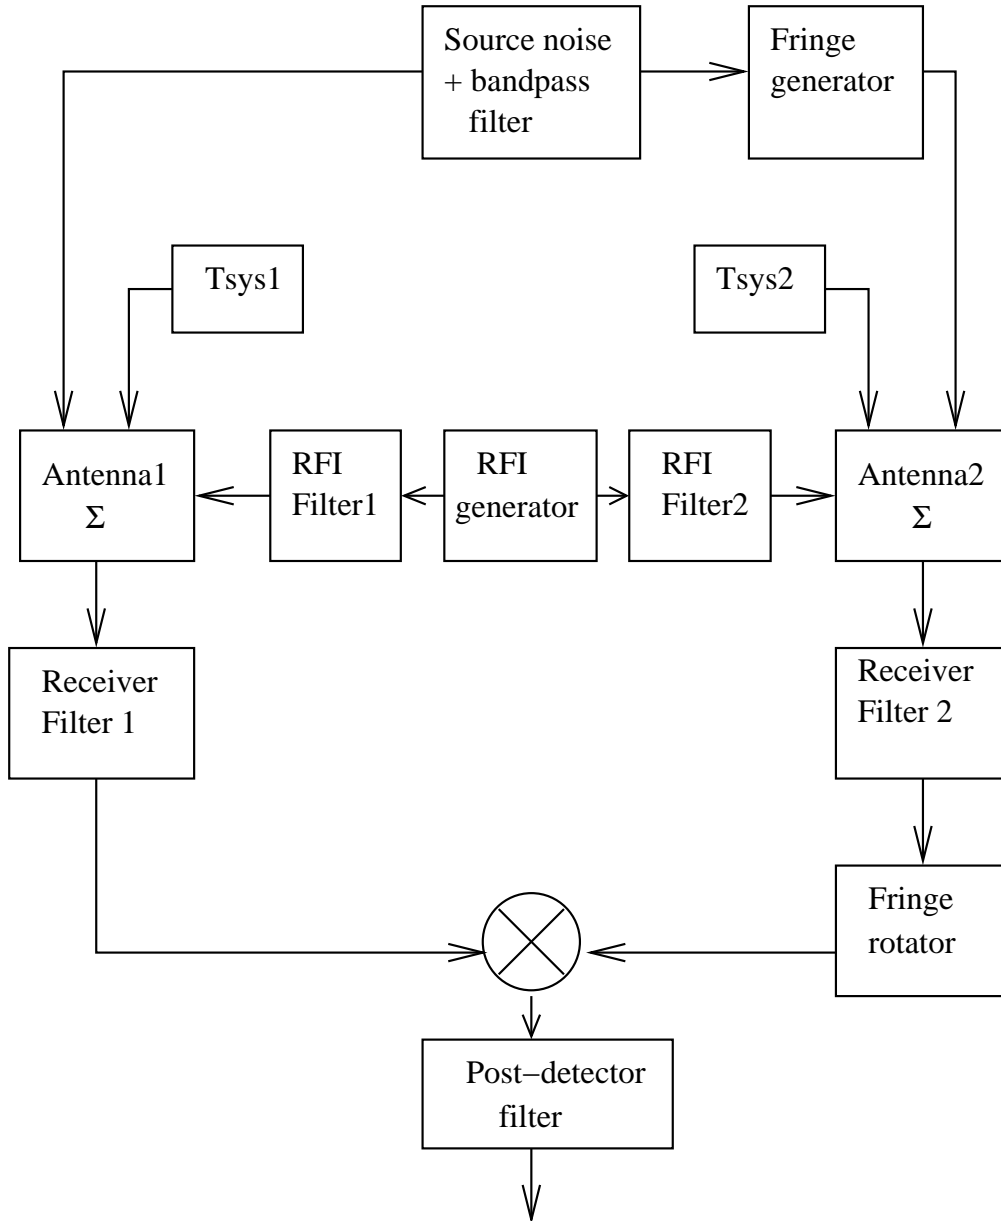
Source noise
+ bandpass
filter

Fringe
generator

Tsys1

Tsys2

Antenna1
$\Sigma$

RFI
Filter1

RFI
generator

RFI
Filter2

Antenna2
$\Sigma$

Receiver
Filter 1

Receiver
Filter 2

Fringe
rotator

Post−detector
filter